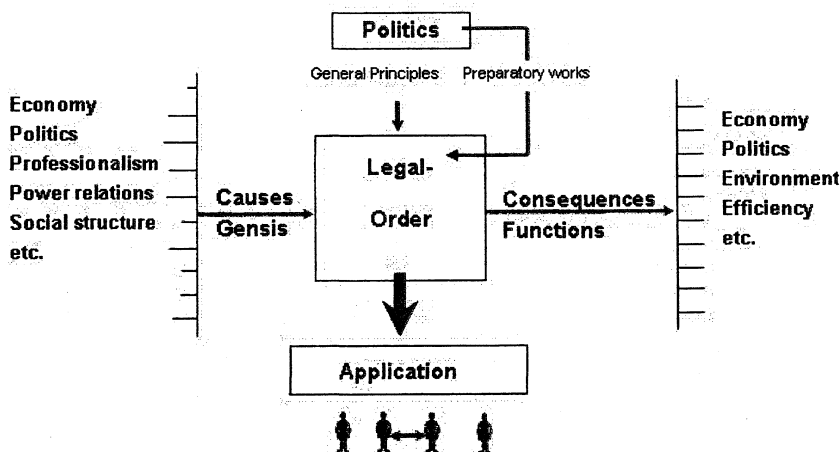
Politics

General Principles

Preparatory works

Economy
Politics
Professionalism
Power relations
Social structure
etc.

Causes
Gensis

Legal-
Order

Consequences
Functions

Economy
Politics
Environment
Efficiency
etc.

Application